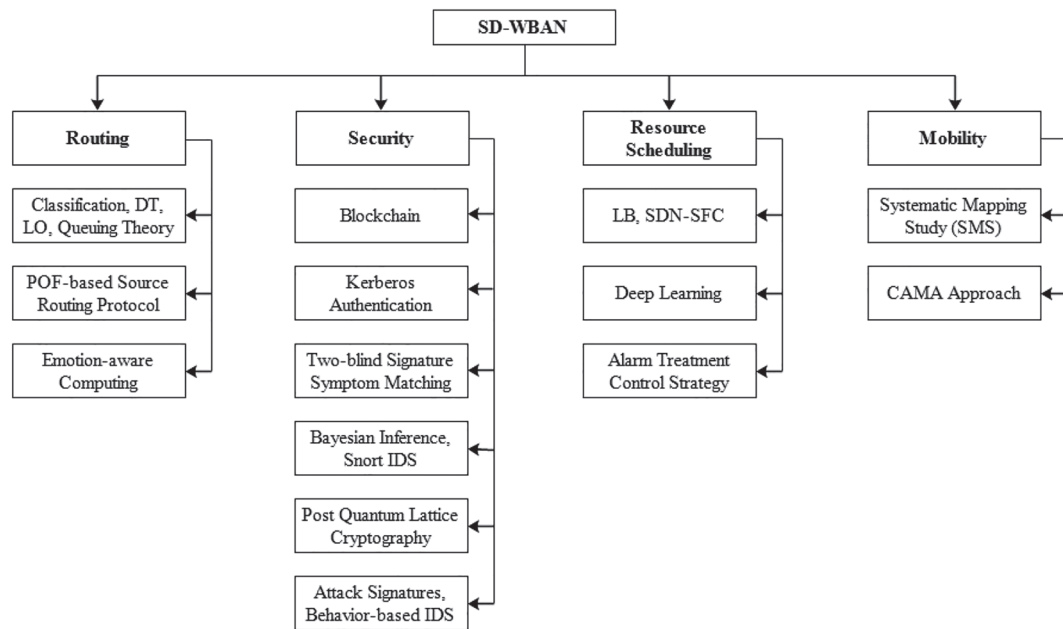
SD-WBAN

Routing

Classification, DT, LO, Queuing Theory

POF-based Source Routing Protocol

Emotion-aware Computing

Security

Blockchain

Kerberos Authentication

Two-blind Signature Symptom Matching

Bayesian Inference, Snort IDS

Post Quantum Lattice Cryptography

Attack Signatures, Behavior-based IDS

Resource Scheduling

LB, SDN-SFC

Deep Learning

Alarm Treatment Control Strategy

Mobility

Systematic Mapping Study (SMS)

CAMA Approach